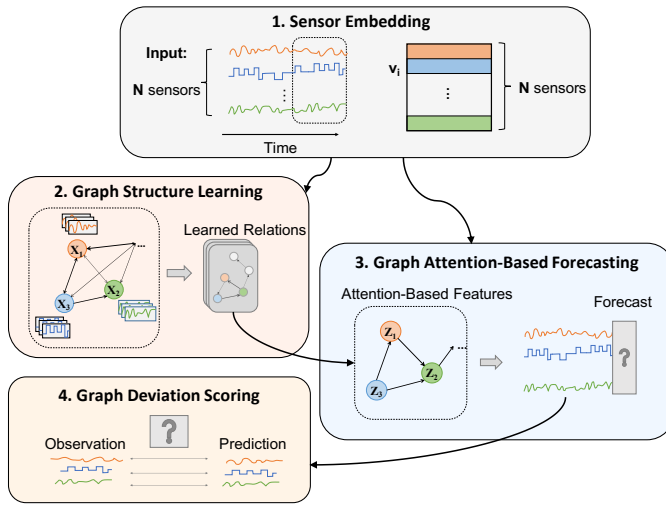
1. Sensor Embedding

Input:

N sensors

⋮

Time

$\mathbf{v_i}$

⋮

N sensors

2. Graph Structure Learning

$\mathbf{X_1}$

...

$\mathbf{X_3}$

$\mathbf{X_2}$

Learned Relations

3. Graph Attention-Based Forecasting

Attention-Based Features

$\mathbf{Z_1}$

...

$\mathbf{Z_2}$

$\mathbf{Z_3}$

Forecast

?

4. Graph Deviation Scoring

Observation

?

Prediction